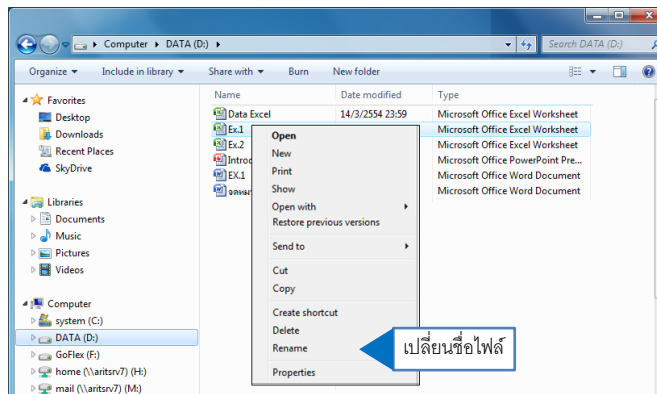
Computer ▸ DATA (D:) ▸

Search DATA (D:)

Organize ▾ Include in library ▾ Share with ▾ Burn New folder

Favorites
Desktop
Downloads
Recent Places
SkyDrive

Libraries
Documents
Music
Pictures
Videos

Computer
system (C:)
DATA (D:)
GoFlex (F:)
home (\\aritsrv7) (H:)
mail (\\aritsrv7) (M:)

| Name | Date modified | Type |
|---|---|---|
| Data Excel | 14/3/2554 23:59 | Microsoft Office Excel Worksheet |
| Ex.1 | | Microsoft Office Excel Worksheet |
| Ex.2 | | Microsoft Office Excel Worksheet |
| Introd | | Microsoft Office PowerPoint Pre... |
| EX.1 | | Microsoft Office Word Document |
| จดหมา | | Microsoft Office Word Document |

Open
New
Print
Show
Open with
Restore previous versions
Send to
Cut
Copy
Create shortcut
Delete
Rename
Properties

เปลี่ยนชื่อไฟล์